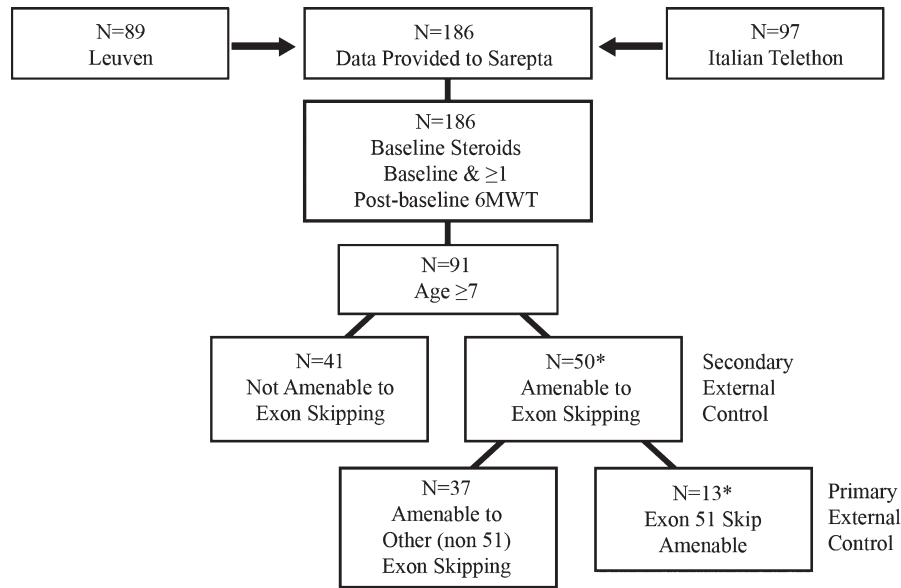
N=89
Leuven

N=186
Data Provided to Sarepta

N=97
Italian Telethon

N=186
Baseline Steroids
Baseline & $\geq$1
Post-baseline 6MWT

N=91
Age $\geq$7

N=41
Not Amenable to Exon Skipping

N=50*
Amenable to Exon Skipping

Secondary External Control

N=37
Amenable to Other (non 51) Exon Skipping

N=13*
Exon 51 Skip Amenable

Primary External Control